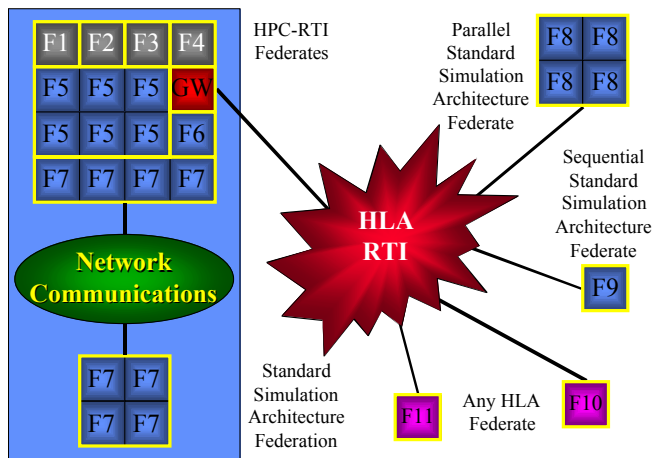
| F1 | F2 | F3 | F4 |
|---|---|---|---|
| F5 | F5 | F5 | GW |
| F5 | F5 | F5 | F6 |
| F7 | F7 | F7 | F7 |

HPC-RTI Federates

Parallel Standard Simulation Architecture Federate

| F8 | F8 |
|---|---|
| F8 | F8 |

Network Communications

HLA RTI

Sequential Standard Simulation Architecture Federate

F9

| F7 | F7 |
|---|---|
| F7 | F7 |

Standard Simulation Architecture Federation

F11

Any HLA Federate

F10